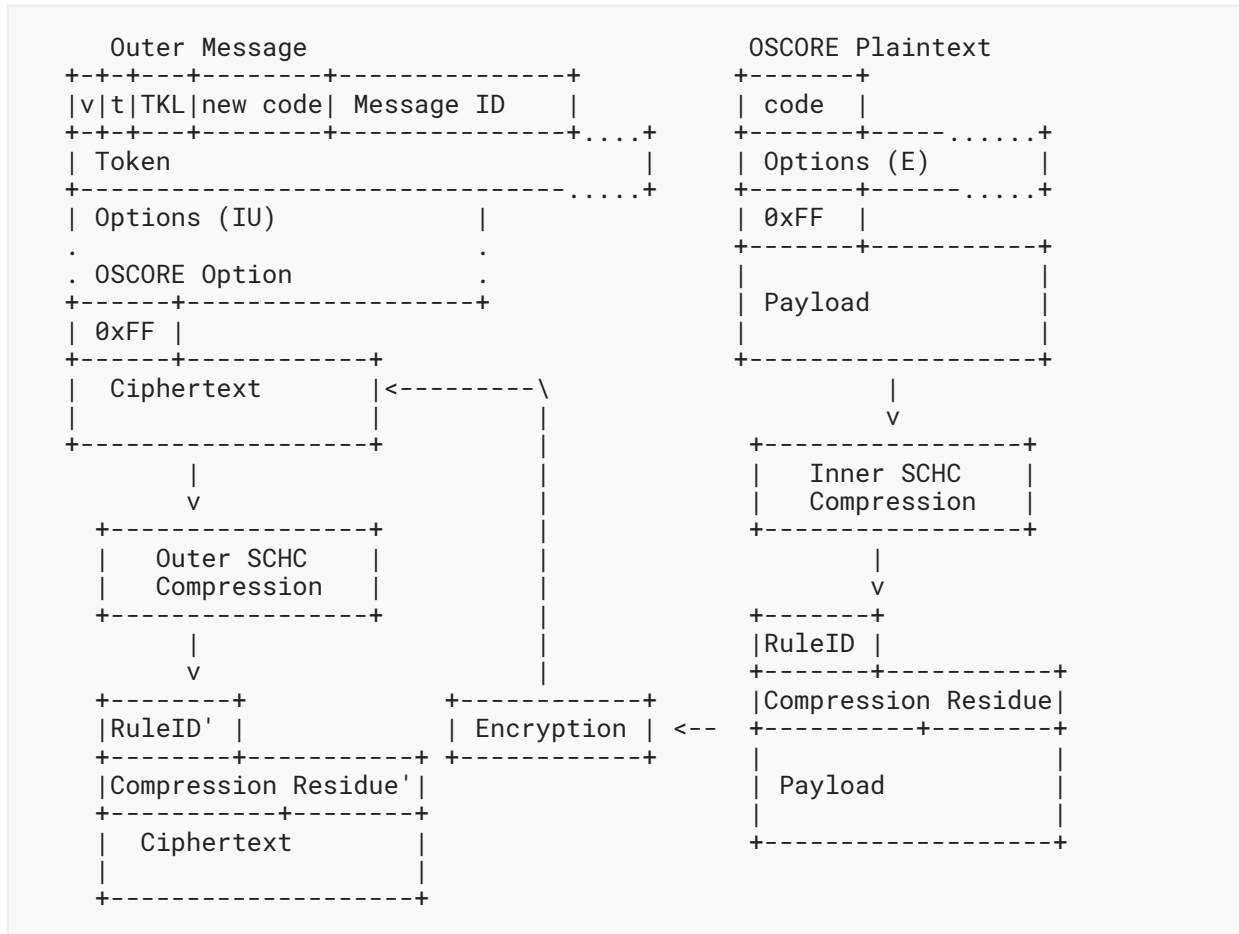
Outer Message

v | t | TKL | new code | Message ID

Token

Options (IU)

. OSCORE Option

0xFF

Ciphertext

Outer SCHC Compression

RuleID'

Compression Residue'

Ciphertext

Encryption

OSCORE Plaintext

code

Options (E)

0xFF

Payload

Inner SCHC Compression

RuleID

Compression Residue

Payload